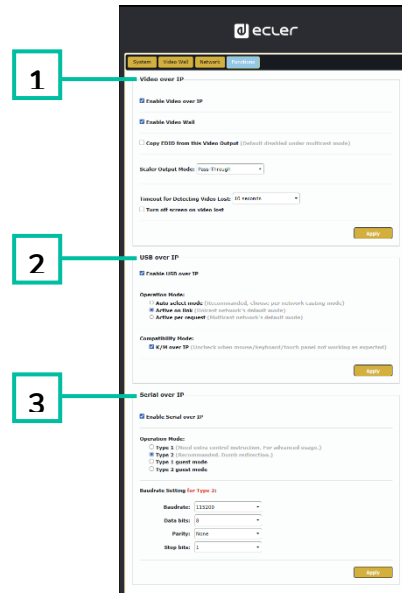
1

2

3

ecler

System | Video Wall | Network | Functions

Video over IP

Enable Video over IP

Enable Video Wall

Copy EDID from this Video Output (Default disabled under multicast mode)

Scaler Output Mode: Pass-Through

Timeout for Detecting Video Lost: 10 seconds

Turn off screen on video lost

Apply

USB over IP

Enable USB over IP

Operation Mode:

Auto select mode (Recommended, choose per network casting mode)

Active on link (Unicast network's default mode)

Active per request (Multicast network's default mode)

Compatibility Mode:

K/M over IP (Uncheck when mouse/keyboard/touch panel not working as expected)

Apply

Serial over IP

Enable Serial over IP

Operation Mode:

Type 1 (Read video control instruction. For advanced usage.)

Type 2 (Recommended. Dumb redirection.)

Type 1 guest mode

Type 2 guest mode

Baudrate Setting for Type 2:

Baudrate: 115200

Data bits: 8

Parity: None

Stop bits: 1

Apply